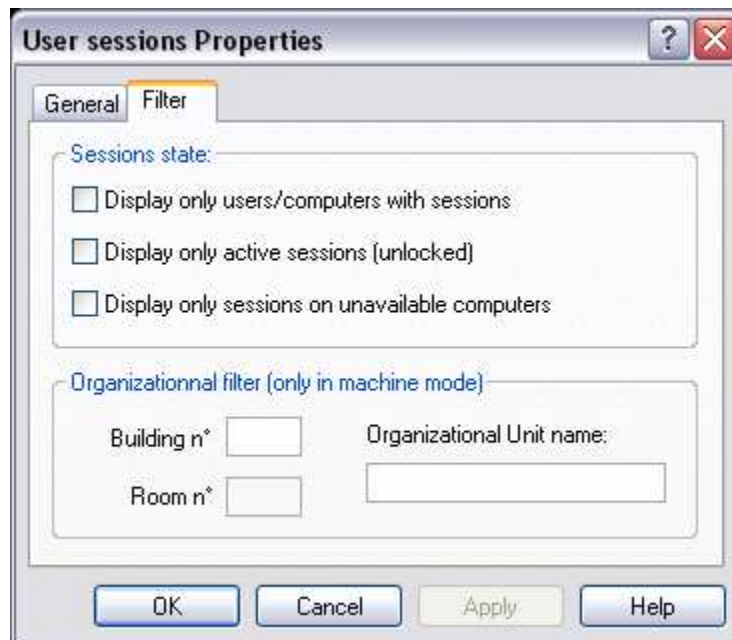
User sessions Properties

?

General Filter

Sessions state:

Display only users/computers with sessions

Display only active sessions (unlocked)

Display only sessions on unavailable computers

Organizationnal filter (only in machine mode)

Building n°

Organizational Unit name:

Room n°

OK Cancel Apply Help